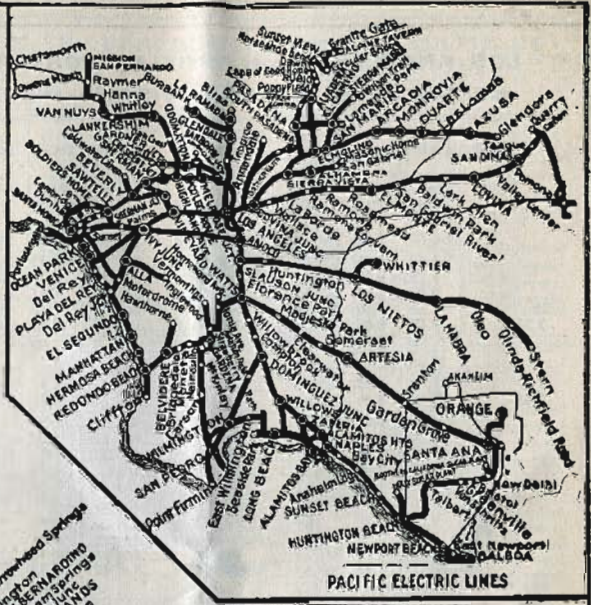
Chatsworth
MISSION
SAN FERNANDO
Owens Mouth
Raymer
Hanna
Whitley
BURBANK
VAN NUYS
LANKERSHIM
GLENDALE
LA CRESCENTA
Sunset View
Granite Gate
Echo Mtn
Mt Lowe
PASADENA
SAN MARINO
ARCADIA
MONROVIA
DUARTE
AZUSA
Glendora
Quarry
Teague
SAN DIMAS
Pomona
El Molino
San Gabriel
ALHAMBRA
Baldwin Park
Lark Ellen
COVINA
Valley Center
Rivera
Whittier
LOS ANGELES
Huntington
LOS NIETOS
LA HABRA
Olinda
Stern
Richfield Road
BEVERLY
SAWTELLE
SOLDIERS HOME
Palms
OCEAN PARK
VENICE
Del Rey
PLAYA DEL REY
EL SEGUNDO
MANHATTAN
HERMOSA BEACH
REDONDO BEACH
Clifton
Hawthorne
WATTS
Florence
Somerset
ARTESIA
DOMINGUEZ JUNC
WILLOWS
Garden Grove
Anaheim
ORANGE
SANTA ANA
Bay City
Huntington Beach
SUNSET BEACH
NEWPORT BEACH
BALBOA
LONG BEACH
ALAMITOS BAY
SAN PEDRO
Point Firmin
WILMINGTON
EAST WILMINGTON
NAPLES
Talbert
New Delhi
Greenville
SAN BERNARDINO
PACIFIC ELECTRIC LINES